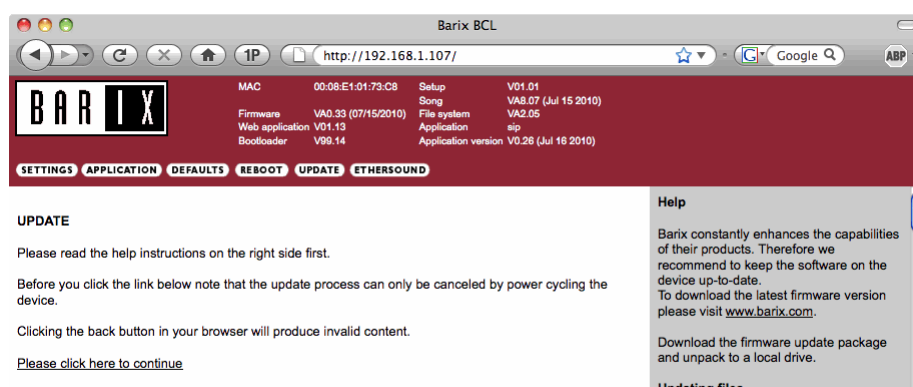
Barix BCL

1P

http://192.168.1.107/

Google

ABP

B A R I X

| MAC | 00:08:E1:01:73:C8 | Setup | V01.01 |
|---|---|---|---|
| | | Song | VA8.07 (Jul 15 2010) |
| Firmware | VA0.33 (07/15/2010) | File system | VA2.05 |
| Web application | V01.13 | Application | sip |
| Bootloader | V99.14 | Application version | V0.26 (Jul 16 2010) |

SETTINGS APPLICATION DEFAULTS REBOOT UPDATE ETHERSOUND

UPDATE

Please read the help instructions on the right side first.

Before you click the link below note that the update process can only be canceled by power cycling the device.

Clicking the back button in your browser will produce invalid content.

Please click here to continue

Help

Barix constantly enhances the capabilities of their products. Therefore we recommend to keep the software on the device up-to-date.
To download the latest firmware version please visit www.barix.com.

Download the firmware update package and unpack to a local drive.

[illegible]